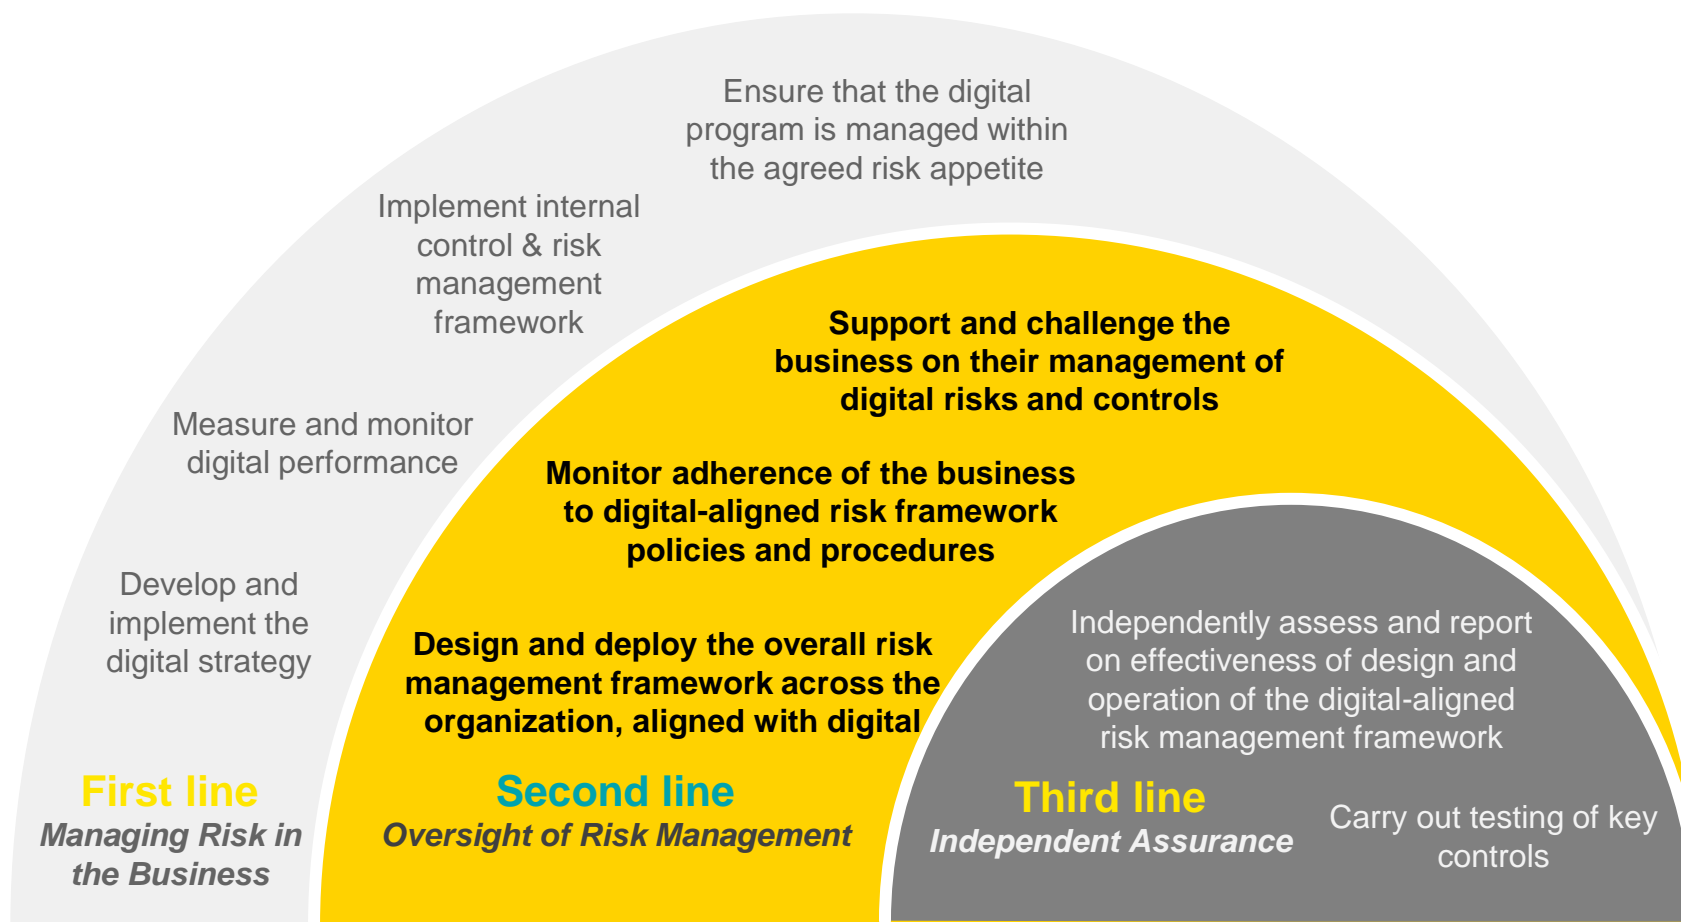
Ensure that the digital program is managed within the agreed risk appetite

Implement internal control & risk management framework

Measure and monitor digital performance

Develop and implement the digital strategy

First line
*Managing Risk in the Business*

Support and challenge the business on their management of digital risks and controls

Monitor adherence of the business to digital-aligned risk framework policies and procedures

Design and deploy the overall risk management framework across the organization, aligned with digital

Second line
*Oversight of Risk Management*

Independently assess and report on effectiveness of design and operation of the digital-aligned risk management framework

Third line
*Independent Assurance*

Carry out testing of key controls